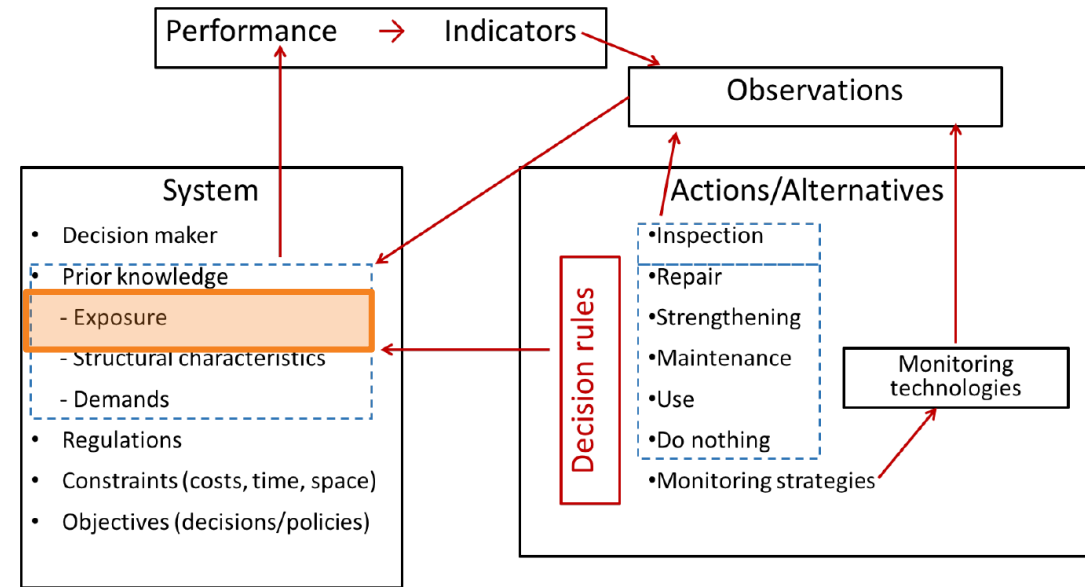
Performance → Indicators

Observations

System

- Decision maker
- Prior knowledge
- Exposure
- Structural characteristics
- Demands
- Regulations
- Constraints (costs, time, space)
- Objectives (decisions/policies)

Actions/Alternatives

Decision rules

•Inspection
•Repair
•Strengthening
•Maintenance
•Use
•Do nothing
•Monitoring strategies

Monitoring technologies